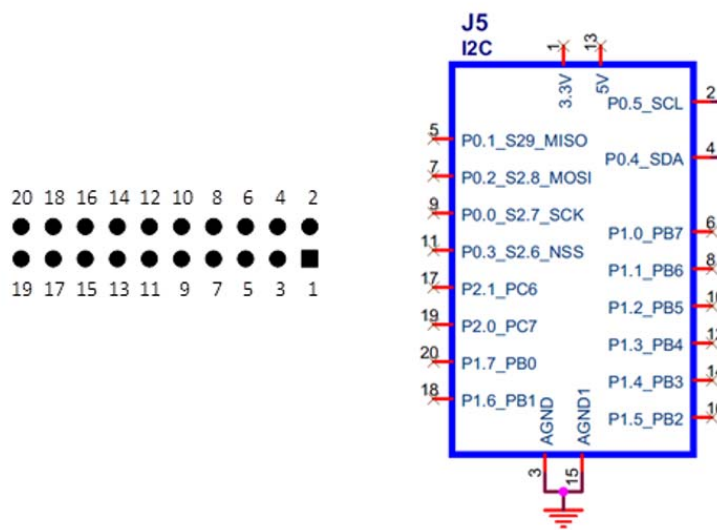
20 18 16 14 12 10 8 6 4 2

19 17 15 13 11 9 7 5 3 1

J5
I2C

1 13
3.3V 5V

2 P0.5_SCL
5 P0.1_S29_MISO
7 P0.2_S2.8_MOSI
4 P0.4_SDA
9 P0.0_S2.7_SCK
6 P1.0_PB7
11 P0.3_S2.6_NSS
8 P1.1_PB6
17 P2.1_PC6
10 P1.2_PB5
19 P2.0_PC7
12 P1.3_PB4
20 P1.7_PB0
14 P1.4_PB3
18 P1.6_PB1
16 P1.5_PB2

AGND AGND1
3 15